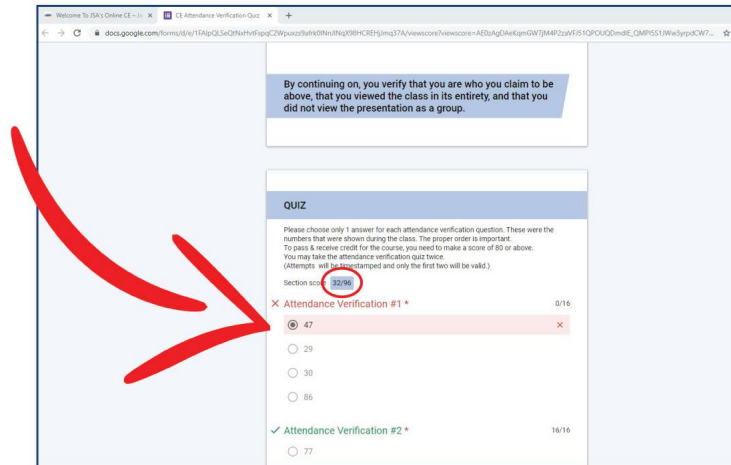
Welcome To JSA's Online CE – Jo ×
CE Attendance Verification Quiz ×
+

docs.google.com/forms/d/e/1FAIpQLSeQtNxHvtFupqCZWpuxzi9afrk0INn/lNqX9BHCREHjJmq37A/viewscore?viewscore=AE0zAgDAeKqmGW7jM4P2zaVFJ51QPOUQDmdIE_QMPlS51JWw5yrpdCW7...

By continuing on, you verify that you are who you claim to be above, that you viewed the class in its entirety, and that you did not view the presentation as a group.

QUIZ

Please choose only 1 answer for each attendance verification question. These were the numbers that were shown during the class. The proper order is important.
To pass & receive credit for the course, you need to make a score of 80 or above.
You may take the attendance verification quiz twice.
(Attempts will be timestamped and only the first two will be valid.)

Section score 32/96

× Attendance Verification #1 * 0/16

47 ×

29

30

86

✓ Attendance Verification #2 * 16/16

77